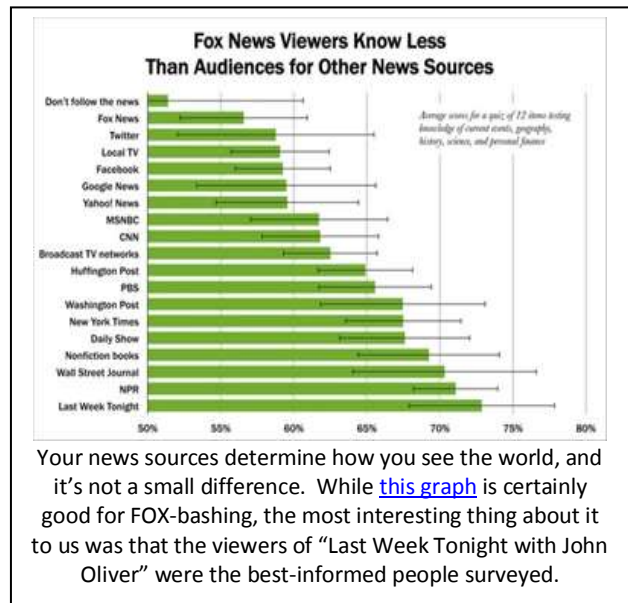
Fox News Viewers Know Less
Than Audiences for Other News Sources

Average scores for a quiz of 12 items testing knowledge of current events, geography, history, science, and personal finance

Don't follow the news
Fox News
Twitter
Local TV
Facebook
Google News
Yahoo! News
MSNBC
CNN
Broadcast TV networks
Huffington Post
PBS
Washington Post
New York Times
Daily Show
Nonfiction books
Wall Street Journal
NPR
Last Week Tonight

50% 55% 60% 65% 70% 75% 80%

Your news sources determine how you see the world, and it's not a small difference. While this graph is certainly good for FOX-bashing, the most interesting thing about it to us was that the viewers of "Last Week Tonight with John Oliver" were the best-informed people surveyed.